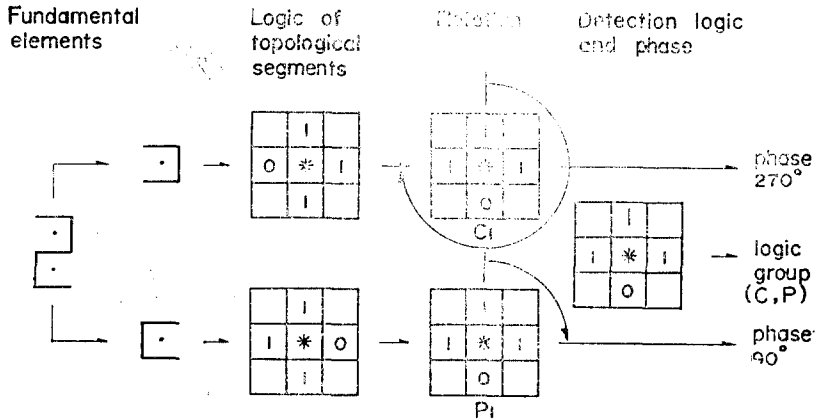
Fundamental elements

Logic of topological segments

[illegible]

Detection logic and phase

| | I | |
|---|---|---|
| O | * | I |
| | I | |

| | I | |
|---|---|---|
| I | * | I |
| | O | |

Ci

phase 270°

| | I | |
|---|---|---|
| I | * | I |
| | O | |

logic group (C, P)

| | I | |
|---|---|---|
| I | * | O |
| | I | |

| | I | |
|---|---|---|
| I | * | I |
| | O | |

Pi

phase 90°